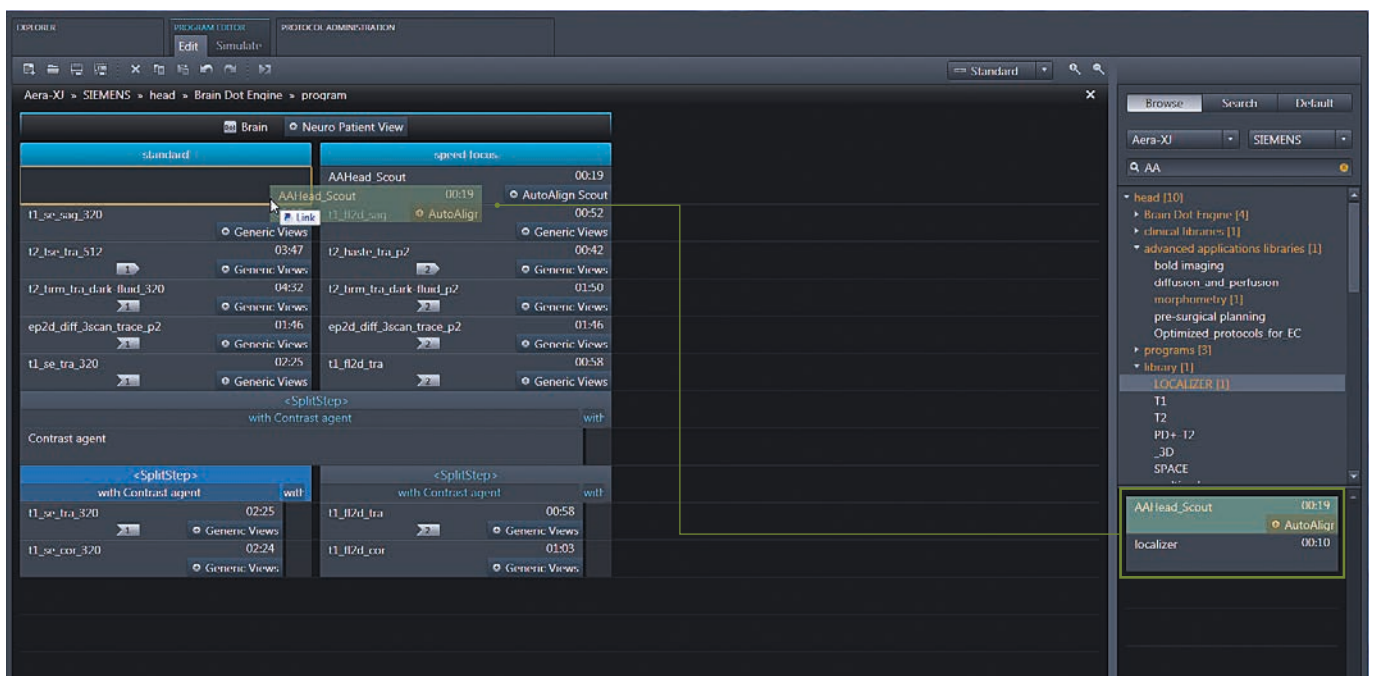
EXPLORER PROGRAM EDITOR PROTOCOL ADMINISTRATION
Edit Simulate

Standard

Aera-XJ » SIEMENS » head » Brain Dot Engine » program

Brain Neuro Patient View

standard

speed focus

AAHead_Scout 00:19
AutoAlign Scout

AAHead_Scout 00:19
Link t1_fl2d_sag AutoAlign

t1_se_sag_320
Generic Views

00:52
Generic Views

t2_tse_tra_512 03:47
Generic Views

t2_haste_tra_p2 00:42
Generic Views

t2_tirm_tra_dark-fluid_320 04:32
Generic Views

t2_tirm_tra_dark-fluid_p2 01:50
Generic Views

ep2d_diff_3scan_trace_p2 01:46
Generic Views

ep2d_diff_3scan_trace_p2 01:46
Generic Views

t1_se_tra_320 02:25
Generic Views

t1_fl2d_tra 00:58
Generic Views

<SplitStep>
with Contrast agent with

Contrast agent

<SplitStep>
with Contrast agent with

<SplitStep>
with Contrast agent with

t1_se_tra_320 02:25
Generic Views

t1_fl2d_tra 00:58
Generic Views

t1_se_cor_320 02:24
Generic Views

t1_fl2d_cor 01:03
Generic Views

Browse Search Default

Aera-XJ SIEMENS

AA

head [10]
Brain Dot Engine [4]
clinical libraries [1]
advanced applications libraries [1]
bold imaging
diffusion_and_perfusion
morphometry [1]
pre-surgical planning
Optimized protocols for EC
programs [3]
library [1]
LOCALIZER [1]
T1
T2
PD+T2
3D
SPACE

AAHead_Scout 00:19
AutoAlign
localizer 00:10